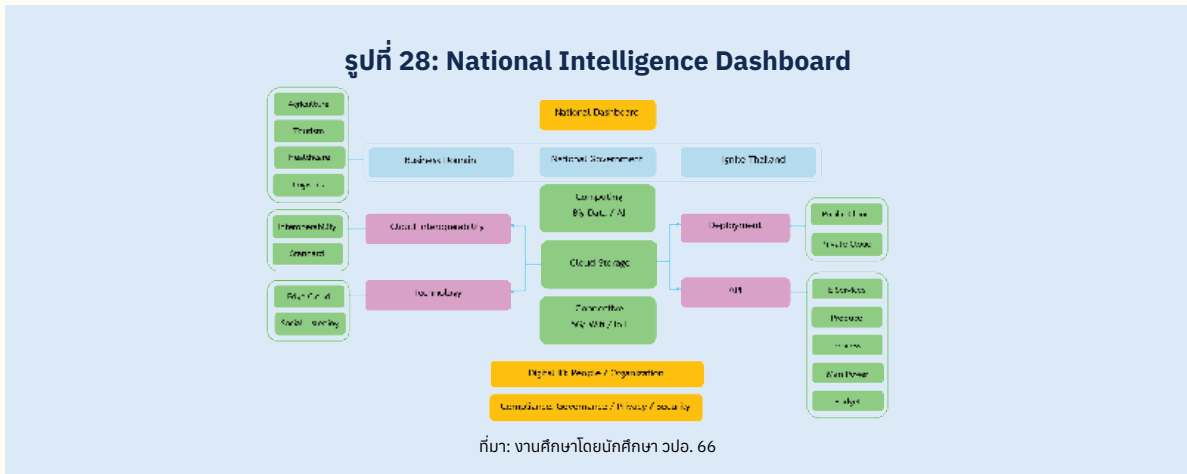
รูปที่ 28: National Intelligence Dashboard

National Dashboard

Agriculture
Tourism
Healthcare
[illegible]

Business Domain
National Government
Ignite Thailand

Computing
Big Data / AI

Interoperability
Standard

Cloud Interoperability

Deployment

Public Cloud
Private Cloud

Cloud Storage

Edge Cloud
Social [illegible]

Technology

API

E-Services
Process
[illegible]
Man Power
Budget

Connective
5G / WiFi / IoT

Digital ID People / Organization

Compliance Governance / Privacy / Security

ที่มา: งานศึกษาโดยนักศึกษา วปอ. 66